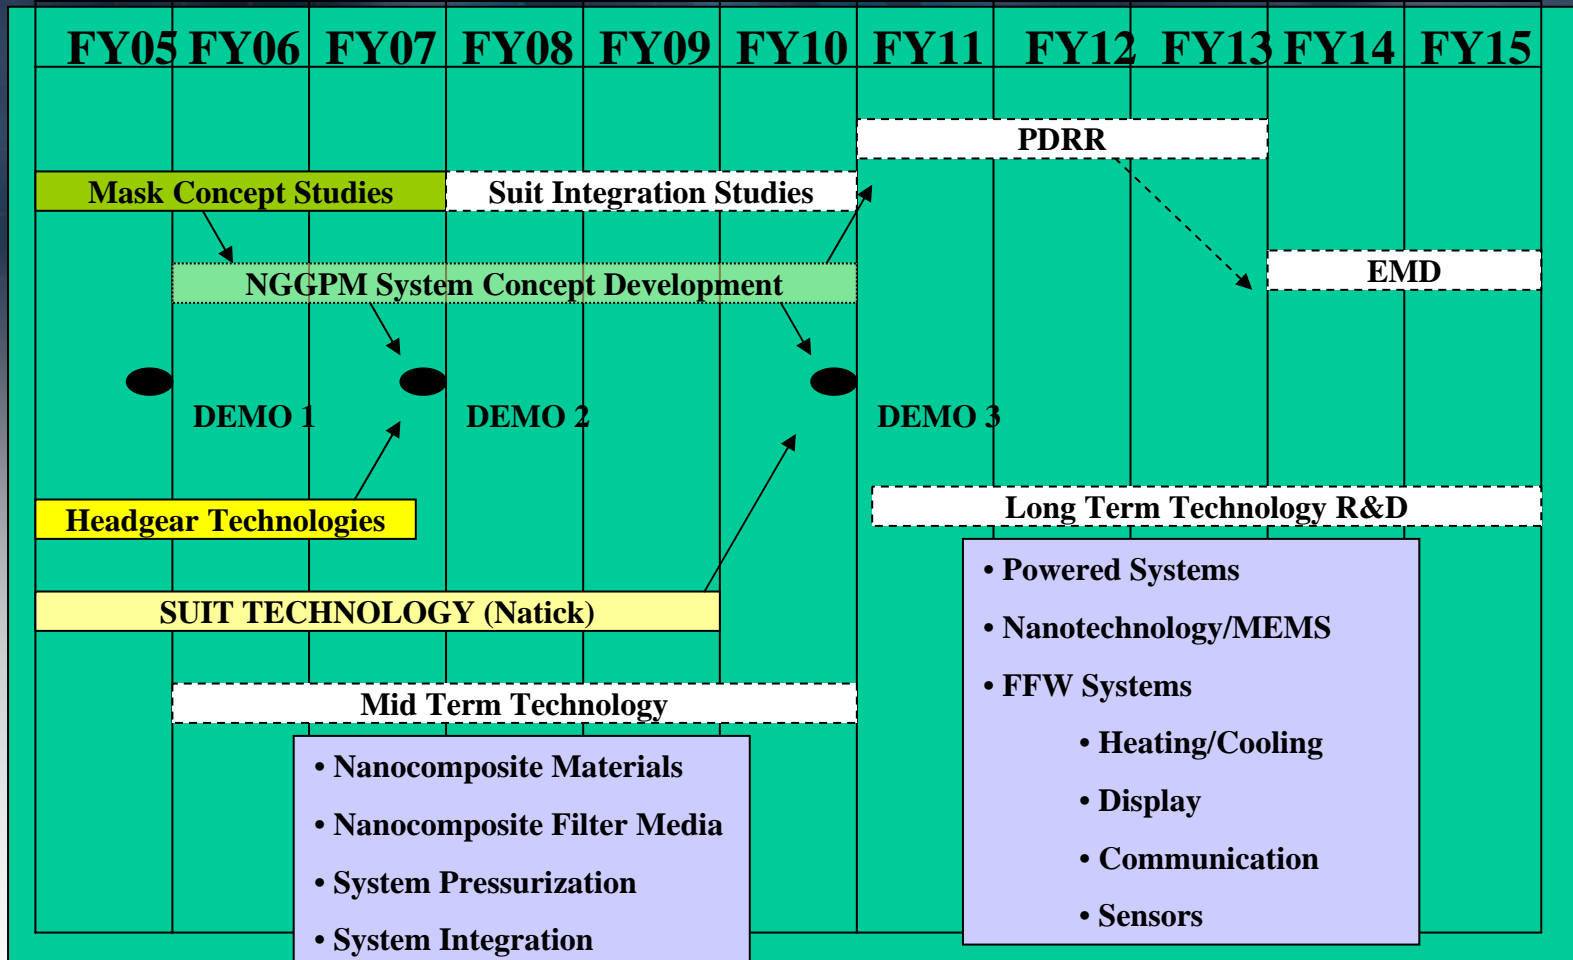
FY05 FY06 FY07 FY08 FY09 FY10 FY11 FY12 FY13 FY14 FY15

PDRR

Mask Concept Studies

Suit Integration Studies

EMD

NGGPM System Concept Development

DEMO 1

DEMO 2

DEMO 3

Long Term Technology R&D

Headgear Technologies

• Powered Systems

• Nanotechnology/MEMS

SUIT TECHNOLOGY (Natick)

• FFW Systems

Mid Term Technology

• Heating/Cooling

• Nanocomposite Materials

• Display

• Nanocomposite Filter Media

• Communication

• System Pressurization

• Sensors

• System Integration